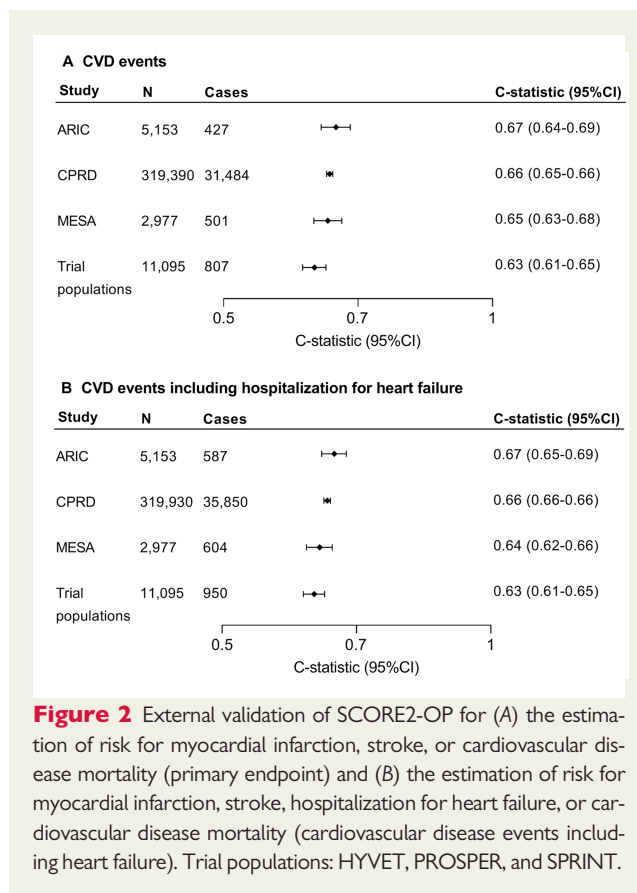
A CVD events

| Study | N | Cases | C-statistic (95%CI) |
|---|---|---|---|
| ARIC | 5,153 | 427 | 0.67 (0.64-0.69) |
| CPRD | 319,390 | 31,484 | 0.66 (0.65-0.66) |
| MESA | 2,977 | 501 | 0.65 (0.63-0.68) |
| Trial populations | 11,095 | 807 | 0.63 (0.61-0.65) |

0.5 0.7 1
C-statistic (95%CI)

B CVD events including hospitalization for heart failure

| Study | N | Cases | C-statistic (95%CI) |
|---|---|---|---|
| ARIC | 5,153 | 587 | 0.67 (0.65-0.69) |
| CPRD | 319,930 | 35,850 | 0.66 (0.66-0.66) |
| MESA | 2,977 | 604 | 0.64 (0.62-0.66) |
| Trial populations | 11,095 | 950 | 0.63 (0.61-0.65) |

0.5 0.7 1
C-statistic (95%CI)

Figure 2 External validation of SCORE2-OP for (A) the estimation of risk for myocardial infarction, stroke, or cardiovascular disease mortality (primary endpoint) and (B) the estimation of risk for myocardial infarction, stroke, hospitalization for heart failure, or cardiovascular disease mortality (cardiovascular disease events including heart failure). Trial populations: HYVET, PROSPER, and SPRINT.